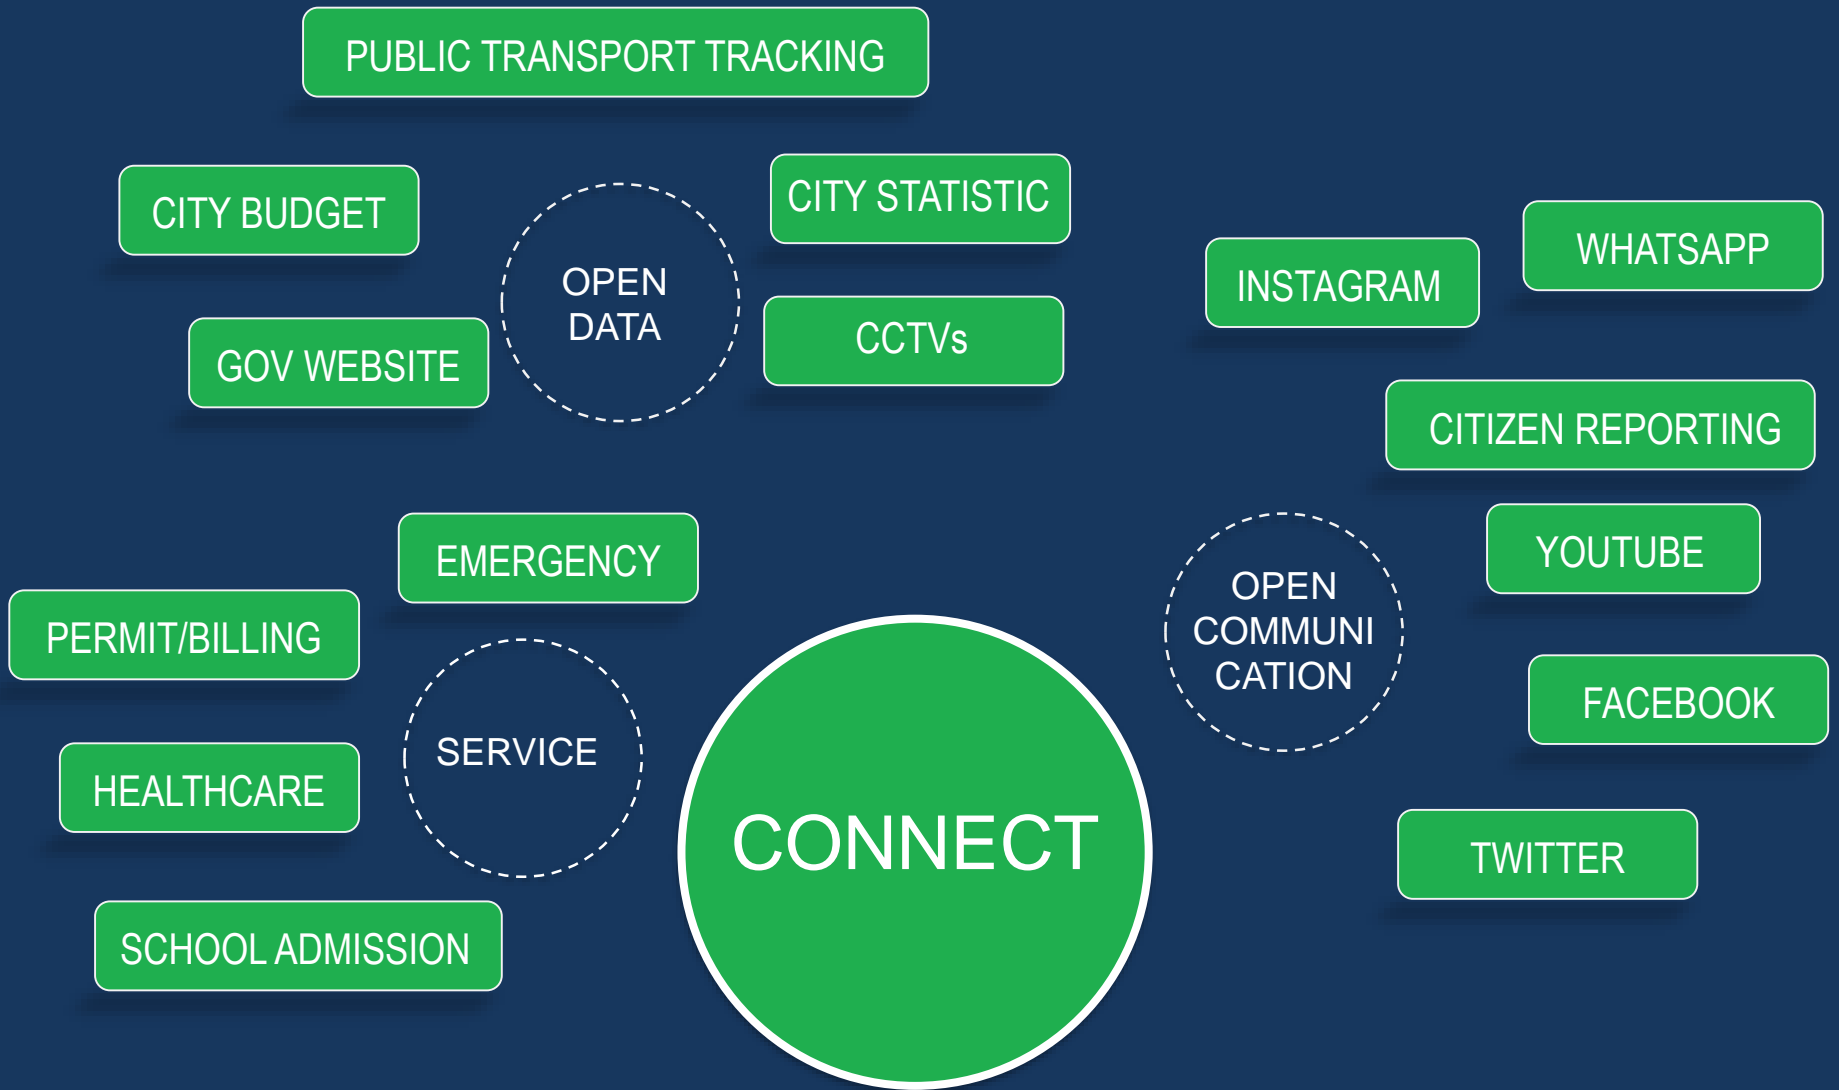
PUBLIC TRANSPORT TRACKING

CITY BUDGET

OPEN DATA

CITY STATISTIC

GOV WEBSITE

CCTVs

INSTAGRAM

WHATSAPP

CITIZEN REPORTING

EMERGENCY

YOUTUBE

PERMIT/BILLING

SERVICE

OPEN COMMUNI CATION

FACEBOOK

HEALTHCARE

CONNECT

TWITTER

SCHOOL ADMISSION